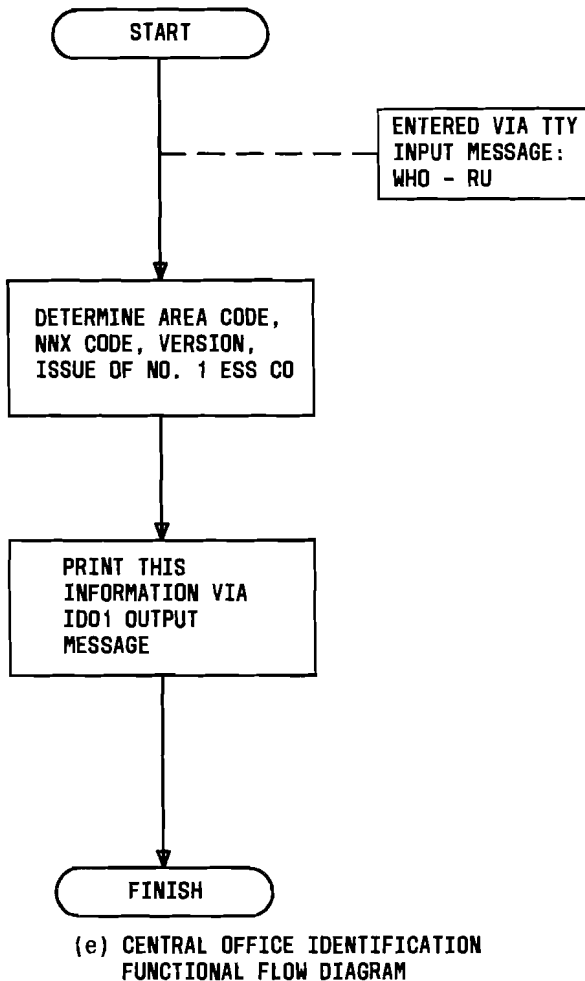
START

ENTERED VIA TTY INPUT MESSAGE: WHO - RU

DETERMINE AREA CODE, NNX CODE, VERSION, ISSUE OF NO. 1 ESS CO

PRINT THIS INFORMATION VIA ID01 OUTPUT MESSAGE

FINISH

(e) CENTRAL OFFICE IDENTIFICATION FUNCTIONAL FLOW DIAGRAM